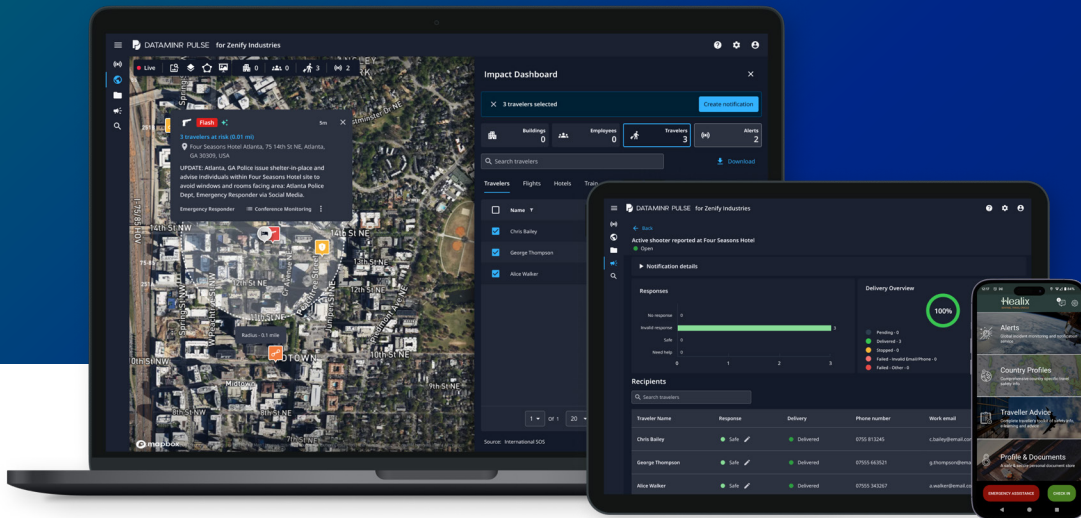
DATAMINR PULSE for Zenify Industries

Live 0 0 3 2

Flash 5m

3 travelers at risk (0.01 mi)

Four Seasons Hotel Atlanta, 75 14th St NE, Atlanta, GA 30309, USA

UPDATE: Atlanta, GA Police issue shelter-in-place and advise individuals within Four Seasons Hotel site to avoid windows and rooms facing area: Atlanta Police Dept, Emergency Responder via Social Media.

Emergency Responder Conference Monitoring

14th St NW 14th St NE 12th St NE 10th St NE 10th St NW 8th St NE 7th St NE

Radius - 0.1 mile

mapbox

Impact Dashboard

3 travelers selected

Create notification

Buildings 0 Employees 0 Travelers 3 Alerts 2

Search travelers

Download

Travelers Flights Hotels Train

Name

Chris Bailey

George Thompson

Alice Walker

1 of 1 20

Source: International SOS

DATAMINR PULSE for Zenify Industries

Back

Active shooter reported at Four Seasons Hotel

Open

Notification details

Responses

No response 0

Invalid response 3

Safe 0

Need help 0

0 1 2 3

Delivery Overview

100%

Pending - 0

Delivered - 3

Stopped - 0

Failed - Invalid Email/Phone - 0

Failed - Other - 0

Recipients

Search travelers

| Traveler Name | Response | Delivery | Phone number | Work email |
|---|---|---|---|---|
| Chris Bailey | Safe | Delivered | 0755 813245 | c.bailey@email.co |
| George Thompson | Safe | Delivered | 07555 663521 | g.thompson@ema |
| Alice Walker | Safe | Delivered | 07555 343267 | a.walker@email.co |

Healix

Alerts

Country Profiles

Traveller Advice

Profile & Documents

EMERGENCY ASSISTANCE

CHECK IN